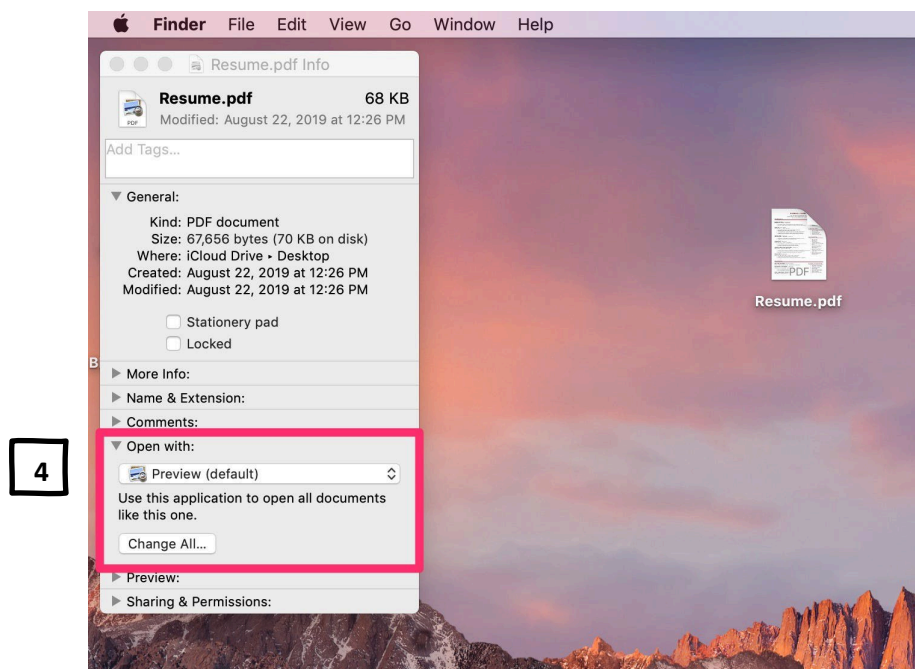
Finder File Edit View Go Window Help

Resume.pdf Info

Resume.pdf 68 KB
PDF
Modified: August 22, 2019 at 12:26 PM

Add Tags...

General:

Kind: PDF document
Size: 67,656 bytes (70 KB on disk)
Where: iCloud Drive ▸ Desktop
Created: August 22, 2019 at 12:26 PM
Modified: August 22, 2019 at 12:26 PM

Stationery pad
Locked

More Info:
Name & Extension:
Comments:

4

Open with:
Preview (default)
Use this application to open all documents like this one.
Change All...

Preview:
Sharing & Permissions:

PDF
Resume.pdf